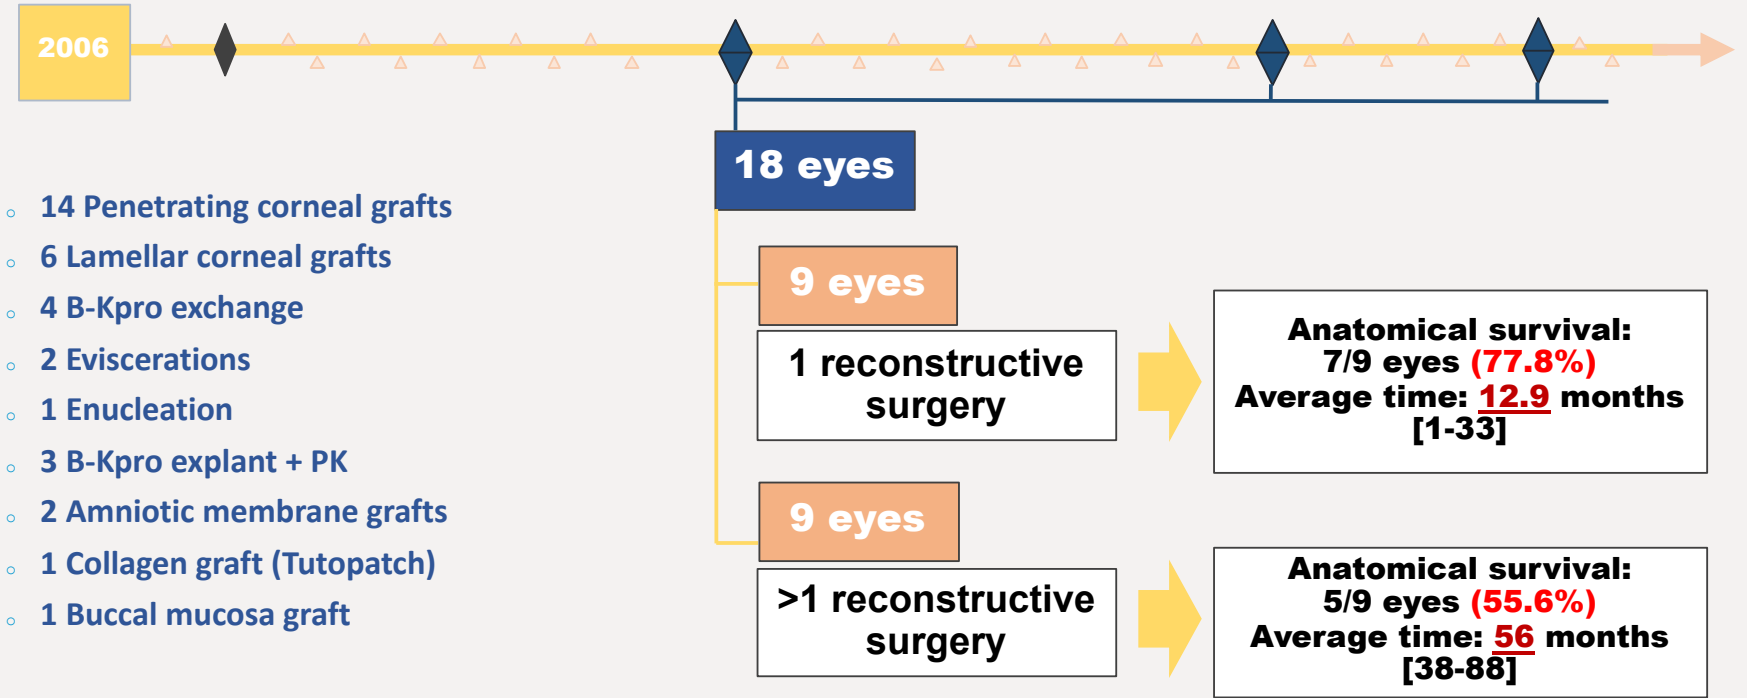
2006

18 eyes

- 14 Penetrating corneal grafts
- 6 Lamellar corneal grafts
- 4 B-Kpro exchange
- 2 Eviscerations
- 1 Enucleation
- 3 B-Kpro explant + PK
- 2 Amniotic membrane grafts
- 1 Collagen graft (Tutopatch)
- 1 Buccal mucosa graft

9 eyes

1 reconstructive surgery

Anatomical survival: 7/9 eyes (77.8%) Average time: 12.9 months [1-33]

9 eyes

>1 reconstructive surgery

Anatomical survival: 5/9 eyes (55.6%) Average time: 56 months [38-88]